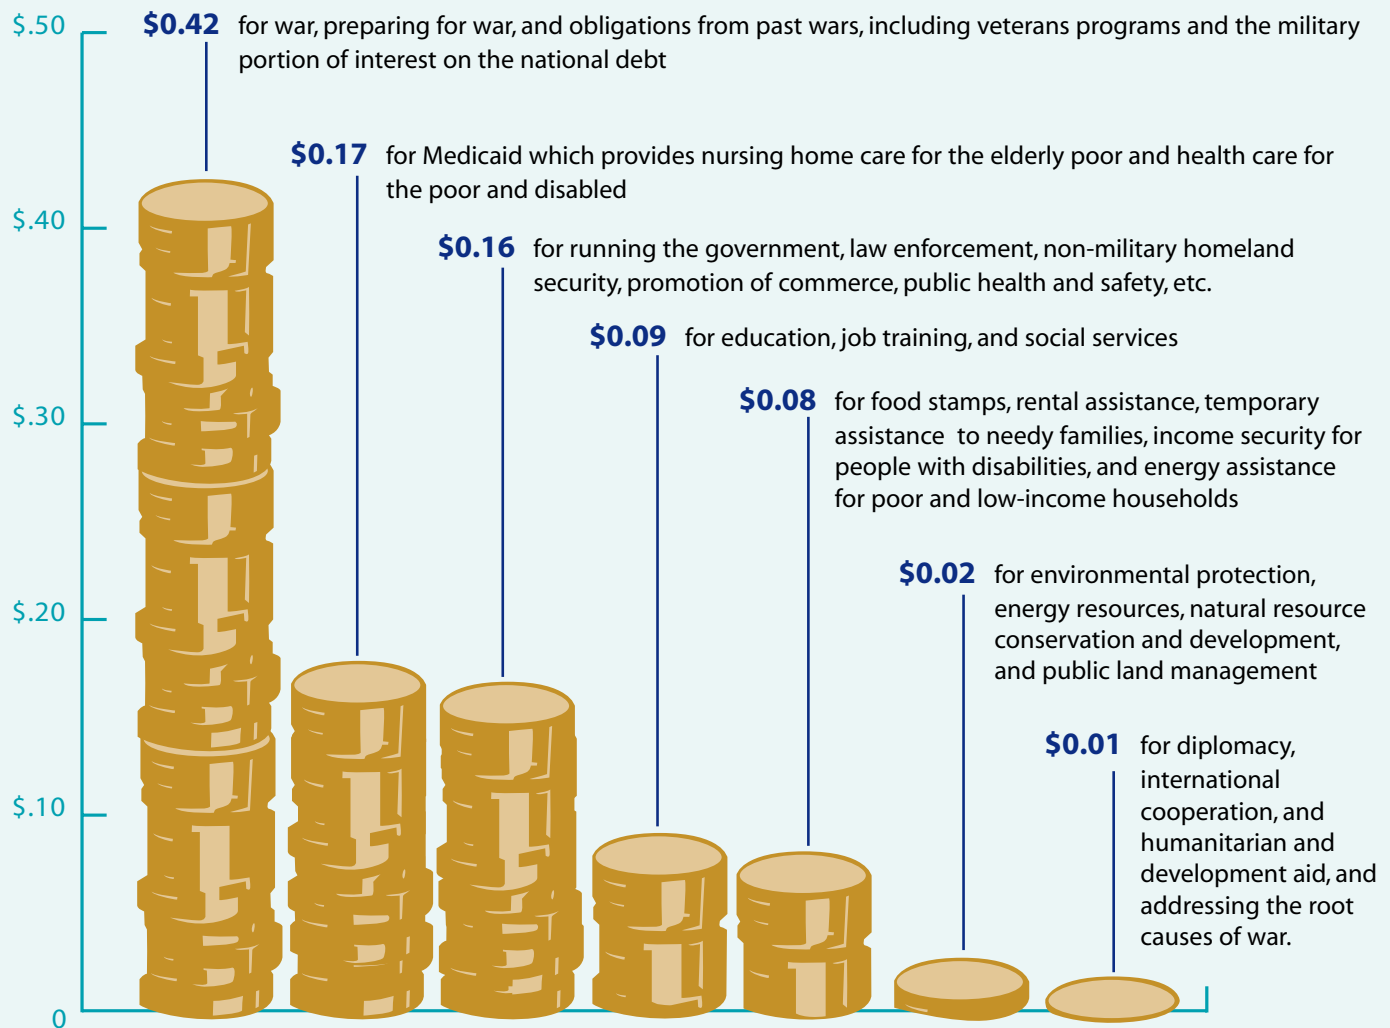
$.50
$.40
$.30
$.20
$.10
0

**$0.42** for war, preparing for war, and obligations from past wars, including veterans programs and the military portion of interest on the national debt

**$0.17** for Medicaid which provides nursing home care for the elderly poor and health care for the poor and disabled

**$0.16** for running the government, law enforcement, non-military homeland security, promotion of commerce, public health and safety, etc.

**$0.09** for education, job training, and social services

**$0.08** for food stamps, rental assistance, temporary assistance to needy families, income security for people with disabilities, and energy assistance for poor and low-income households

**$0.02** for environmental protection, energy resources, natural resource conservation and development, and public land management

**$0.01** for diplomacy, international cooperation, and humanitarian and development aid, and addressing the root causes of war.